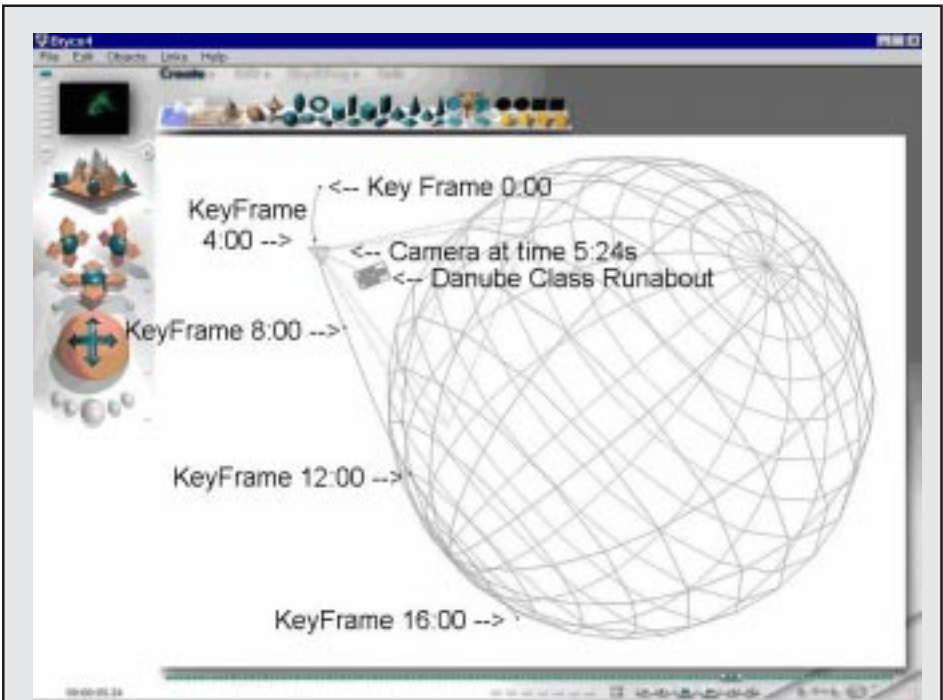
Bryce4
File Edit Objects Links Help
Create Edit Sky&Fog Talk

<-- Key Frame 0:00
KeyFrame 4:00 -->
<-- Camera at time 5:24s
<-- Danube Class Runabout
KeyFrame 8:00 -->
KeyFrame 12:00 -->
KeyFrame 16:00 -->

00:00:05.24